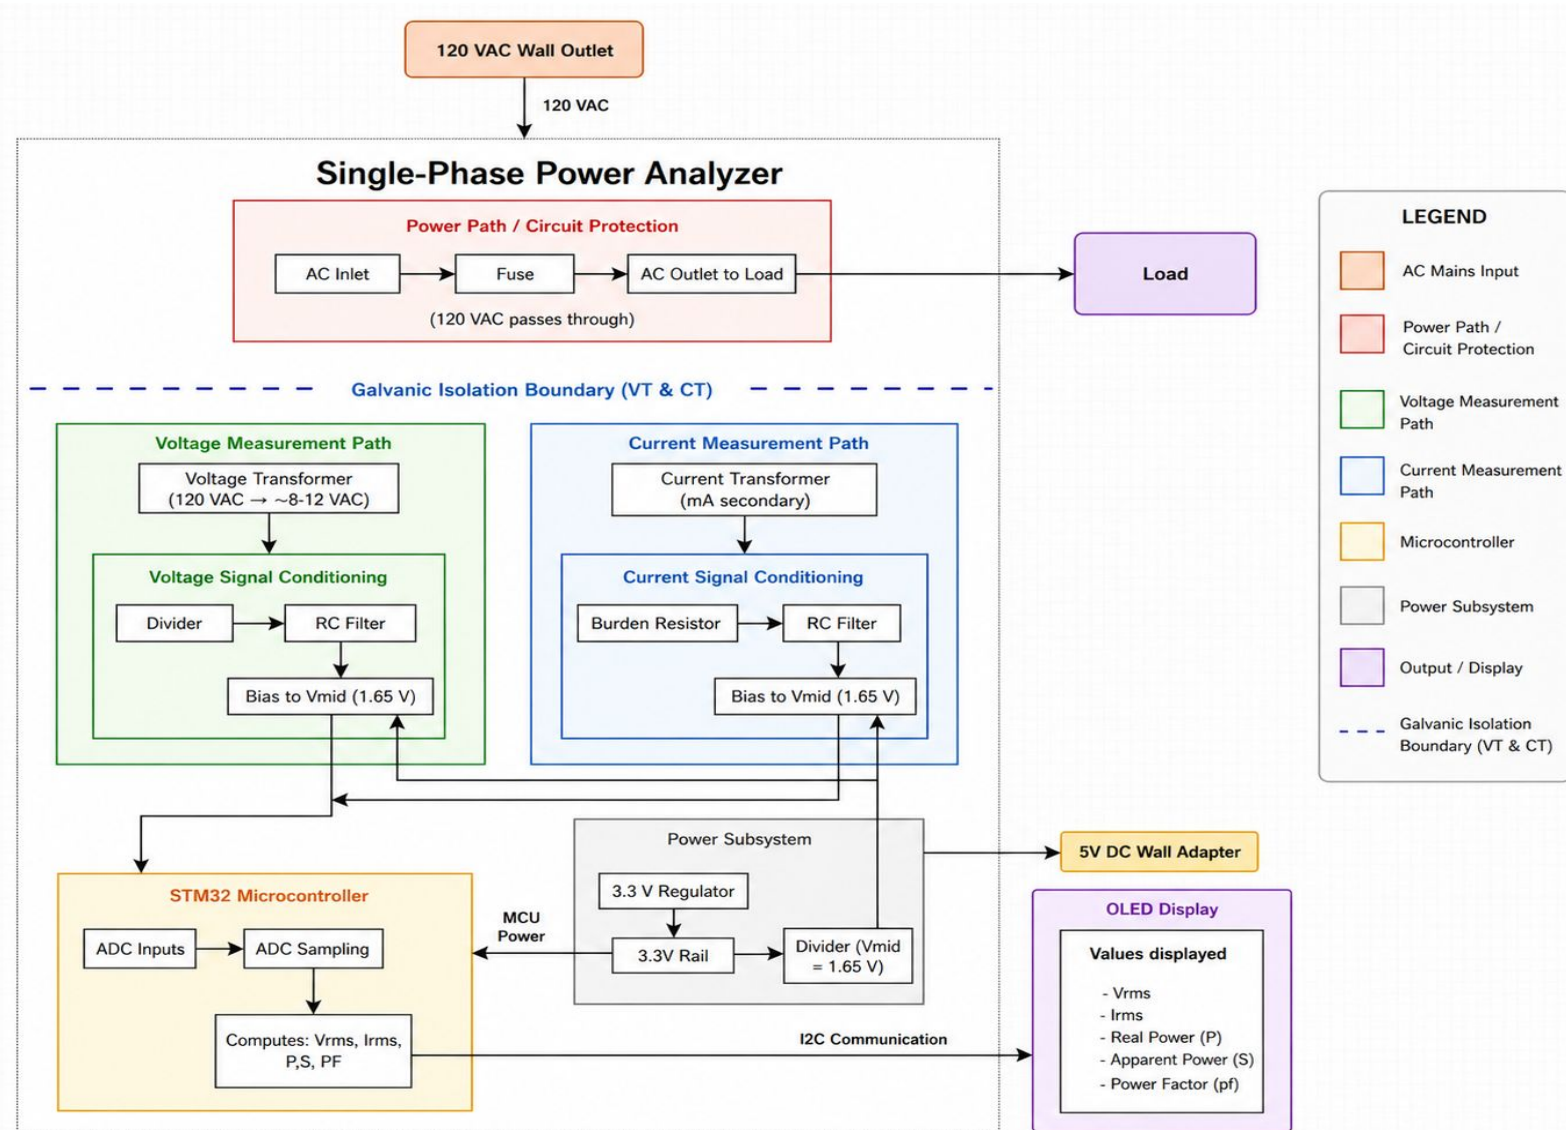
120 VAC Wall Outlet

120 VAC

Single-Phase Power Analyzer

Power Path / Circuit Protection

AC Inlet

Fuse

AC Outlet to Load

(120 VAC passes through)

Load

Galvanic Isolation Boundary (VT & CT)

Voltage Measurement Path

Voltage Transformer (120 VAC → ~8-12 VAC)

Voltage Signal Conditioning

Divider

RC Filter

Bias to Vmid (1.65 V)

Current Measurement Path

Current Transformer (mA secondary)

Current Signal Conditioning

Burden Resistor

RC Filter

Bias to Vmid (1.65 V)

Power Subsystem

3.3 V Regulator

3.3V Rail

Divider (Vmid = 1.65 V)

5V DC Wall Adapter

STM32 Microcontroller

ADC Inputs

ADC Sampling

Computes: Vrms, Irms, P,S, PF

MCU Power

I2C Communication

OLED Display

Values displayed

- Vrms
- Irms
- Real Power (P)
- Apparent Power (S)
- Power Factor (pf)

LEGEND

AC Mains Input

Power Path / Circuit Protection

Voltage Measurement Path

Current Measurement Path

Microcontroller

Power Subsystem

Output / Display

Galvanic Isolation Boundary (VT & CT)